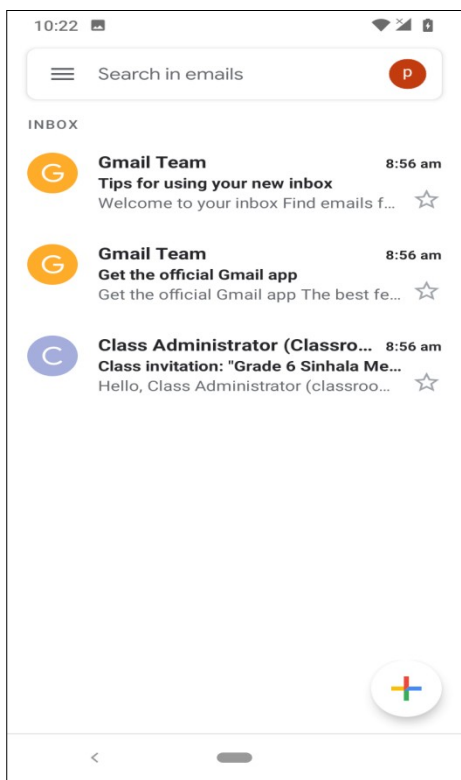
10:22

Search in emails

p

INBOX

G
Gmail Team
8:56 am
Tips for using your new inbox
Welcome to your inbox Find emails f...

G
Gmail Team
8:56 am
Get the official Gmail app
Get the official Gmail app The best fe...

C
Class Administrator (Classro...
8:56 am
Class invitation: "Grade 6 Sinhala Me...
Hello, Class Administrator (classroo...